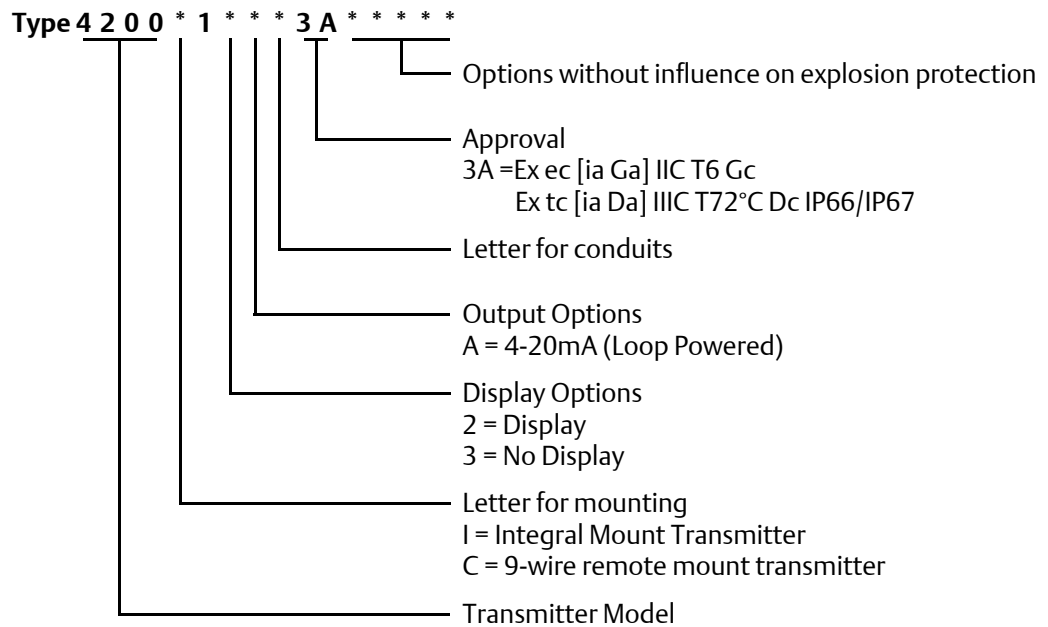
Type 4 2 0 0 * 1 * * * 3 A * * * * *

Options without influence on explosion protection

Approval
3A =Ex ec [ia Ga] IIC T6 Gc
Ex tc [ia Da] IIIC T72°C Dc IP66/IP67

Letter for conduits

Output Options
A = 4-20mA (Loop Powered)

Display Options
2 = Display
3 = No Display

Letter for mounting
I = Integral Mount Transmitter
C = 9-wire remote mount transmitter

Transmitter Model